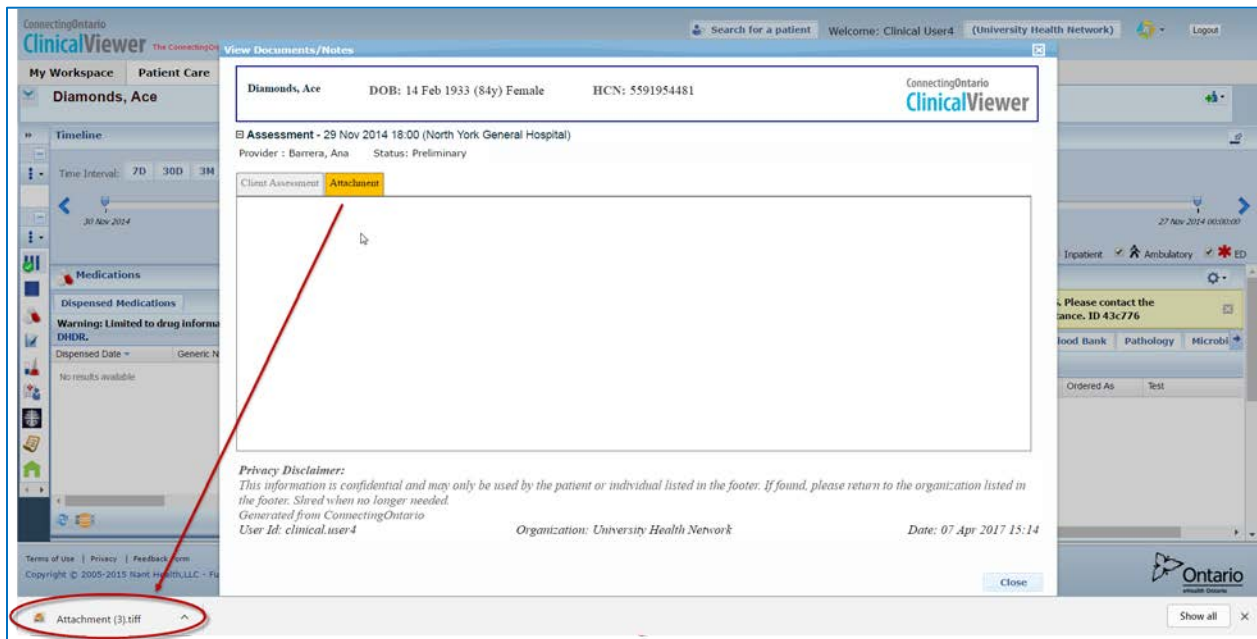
ConnectingOntario
ClinicalViewer The ConnectingOn

Search for a patient   Welcome: Clinical User4   (University Health Network)   Logout

My Workspace   Patient Care

Diamonds, Ace

Timeline

Time Interval: 7D 30D 3M

30 Nov 2014

27 Nov 2014 00:00:00

Inpatient   Ambulatory   ED

Medications

Dispensed Medications

Warning: Limited to drug informa DHDR.

Dispensed Date   Generic N

No results available

. Please contact the tance. ID 43c776

lood Bank   Pathology   Microbi

Ordered As   Test

Terms of Use | Privacy | Feedback Form
Copyright © 2005-2015 Nant Health,LLC - Fu

View Documents/Notes

Diamonds, Ace   DOB: 14 Feb 1933 (84y) Female   HCN: 5591954481

ConnectingOntario
ClinicalViewer

⊟ Assessment - 29 Nov 2014 18:00 (North York General Hospital)
Provider : Barrera, Ana   Status: Preliminary

Client Assessment   Attachment

Privacy Disclaimer:
This information is confidential and may only be used by the patient or individual listed in the footer. If found, please return to the organization listed in the footer. Shred when no longer needed.
Generated from ConnectingOntario
User Id: clinical.user4   Organization: University Health Network   Date: 07 Apr 2017 15:14

Close

Ontario
eHealth Ontario

Attachment (3).tiff

Show all